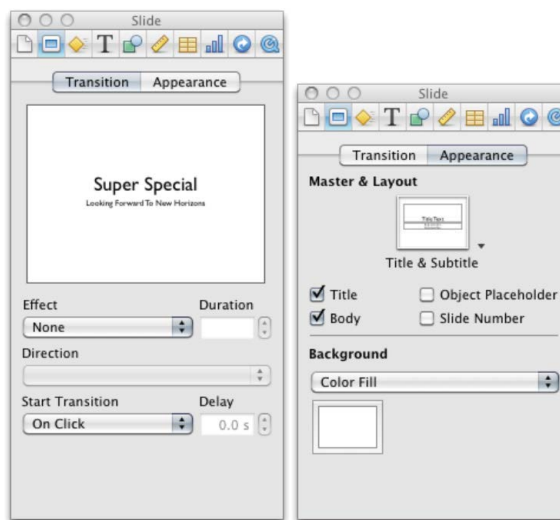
Slide

Transition Appearance

Super Special
Looking Forward To New Horizons

Effect
Duration
None

Direction

Start Transition
Delay
On Click
0.0 s

Slide

Transition Appearance

Master & Layout

Title Text
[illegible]

Title & Subtitle

Title
Object Placeholder
Body
Slide Number

Background

Color Fill